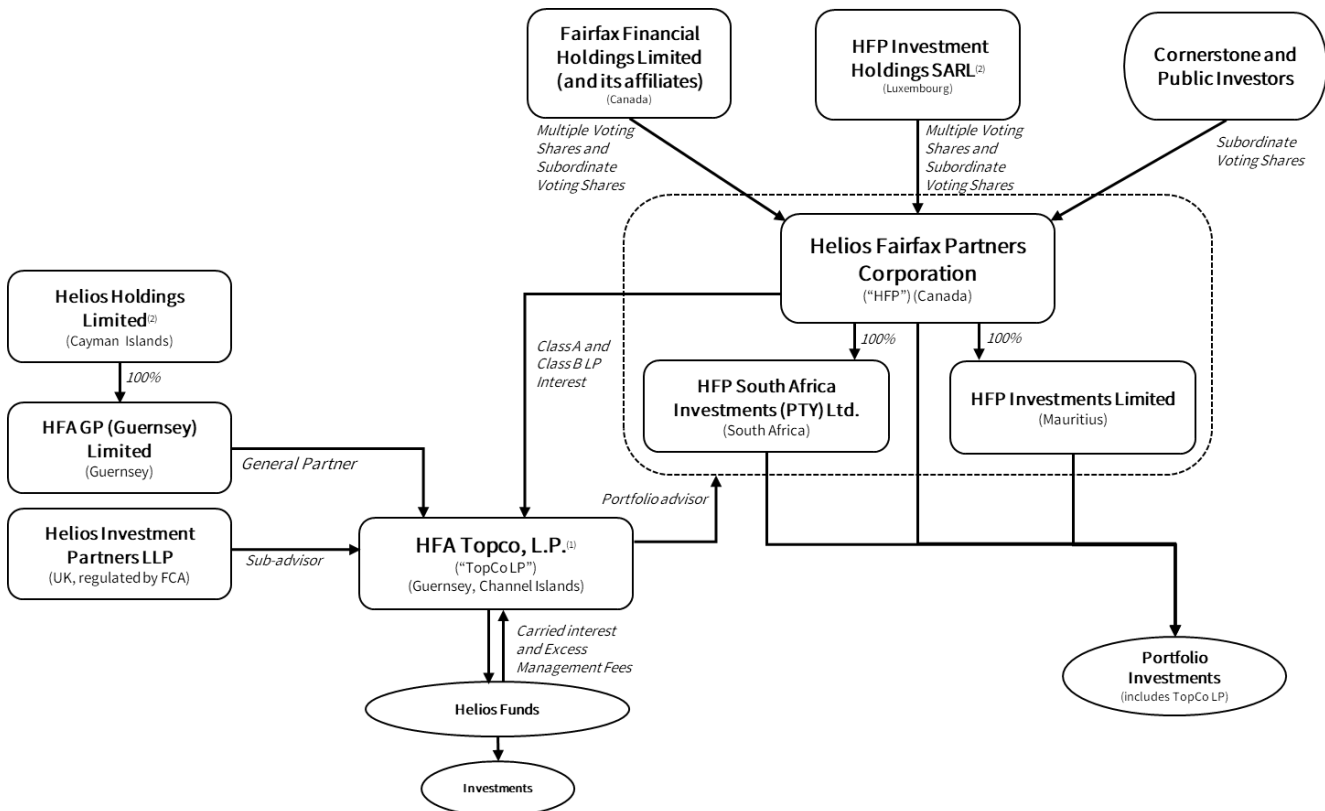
Fairfax Financial Holdings Limited (and its affiliates)
(Canada)

HFP Investment Holdings SARL$^{(2)}$
(Luxembourg)

Cornerstone and Public Investors

Multiple Voting Shares and Subordinate Voting Shares

Multiple Voting Shares and Subordinate Voting Shares

Subordinate Voting Shares

Helios Fairfax Partners Corporation
("HFP") (Canada)

Helios Holdings Limited$^{(2)}$
(Cayman Islands)

100%

100%

100%

Class A and Class B LP Interest

HFP South Africa Investments (PTY) Ltd.
(South Africa)

HFP Investments Limited
(Mauritius)

HFA GP (Guernsey) Limited
(Guernsey)

General Partner

Portfolio advisor

Helios Investment Partners LLP
(UK, regulated by FCA)

Sub-advisor

HFA Topco, L.P.$^{(1)}$
("TopCo LP")
(Guernsey, Channel Islands)

Carried interest and Excess Management Fees

Helios Funds

Investments

Portfolio Investments
(includes TopCo LP)